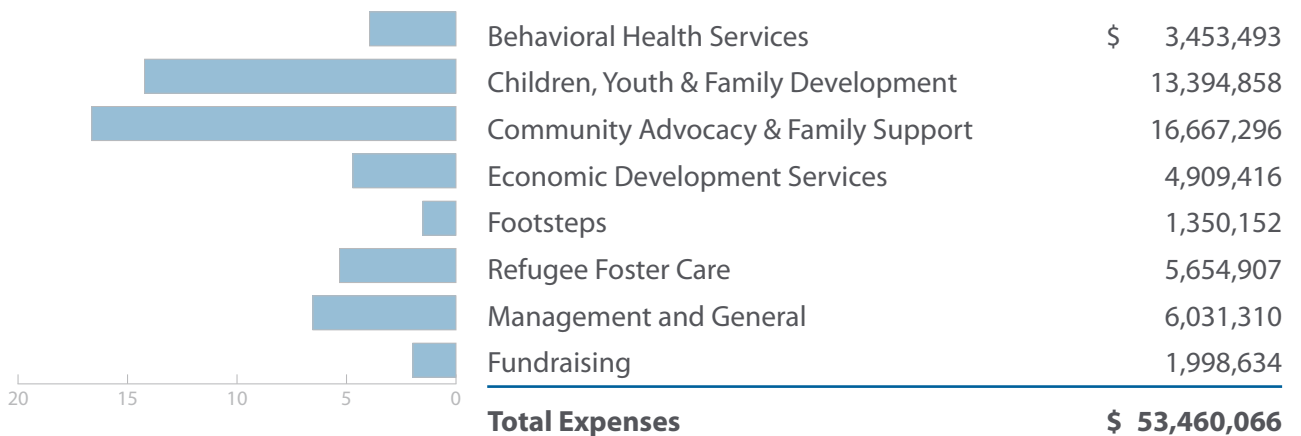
| | |
|---|---|
| Behavioral Health Services | $ 3,453,493 |
| Children, Youth & Family Development | 13,394,858 |
| Community Advocacy & Family Support | 16,667,296 |
| Economic Development Services | 4,909,416 |
| Footsteps | 1,350,152 |
| Refugee Foster Care | 5,654,907 |
| Management and General | 6,031,310 |
| Fundraising | 1,998,634 |
| **Total Expenses** | **$ 53,460,066** |

20 15 10 5 0